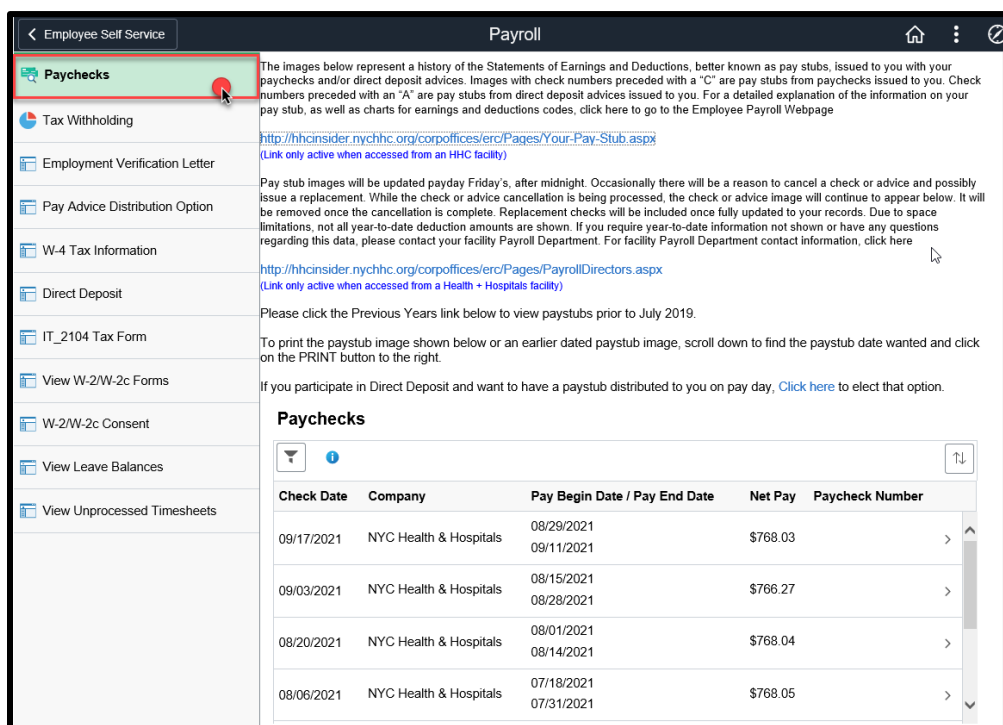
< Employee Self Service

Payroll

Paychecks

Tax Withholding

Employment Verification Letter

Pay Advice Distribution Option

W-4 Tax Information

Direct Deposit

IT_2104 Tax Form

View W-2/W-2c Forms

W-2/W-2c Consent

View Leave Balances

View Unprocessed Timesheets

The images below represent a history of the Statements of Earnings and Deductions, better known as pay stubs, issued to you with your paychecks and/or direct deposit advices. Images with check numbers preceded with a "C" are pay stubs from paychecks issued to you. Check numbers preceded with an "A" are pay stubs from direct deposit advices issued to you. For a detailed explanation of the information on your pay stub, as well as charts for earnings and deductions codes, click here to go to the Employee Payroll Webpage

http://hhcinsider.nychhc.org/corpoffices/erc/Pages/Your-Pay-Stub.aspx
(Link only active when accessed from an HHC facility)

Pay stub images will be updated payday Friday's, after midnight. Occasionally there will be a reason to cancel a check or advice and possibly issue a replacement. While the check or advice cancellation is being processed, the check or advice image will continue to appear below. It will be removed once the cancellation is complete. Replacement checks will be included once fully updated to your records. Due to space limitations, not all year-to-date deduction amounts are shown. If you require year-to-date information not shown or have any questions regarding this data, please contact your facility Payroll Department. For facility Payroll Department contact information, click here

http://hhcinsider.nychhc.org/corpoffices/erc/Pages/PayrollDirectors.aspx
(Link only active when accessed from a Health + Hospitals facility)

Please click the Previous Years link below to view paystubs prior to July 2019.

To print the paystub image shown below or an earlier dated paystub image, scroll down to find the paystub date wanted and click on the PRINT button to the right.

If you participate in Direct Deposit and want to have a paystub distributed to you on pay day, Click here to elect that option.

Paychecks

| Check Date | Company | Pay Begin Date / Pay End Date | Net Pay | Paycheck Number |
|---|---|---|---|---|
| 09/17/2021 | NYC Health & Hospitals | 08/29/2021 09/11/2021 | $768.03 | |
| 09/03/2021 | NYC Health & Hospitals | 08/15/2021 08/28/2021 | $766.27 | |
| 08/20/2021 | NYC Health & Hospitals | 08/01/2021 08/14/2021 | $768.04 | |
| 08/06/2021 | NYC Health & Hospitals | 07/18/2021 07/31/2021 | $768.05 | |